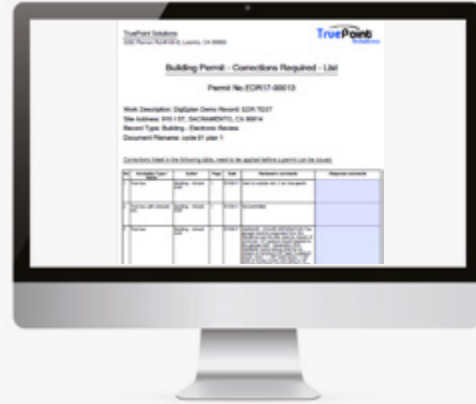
TruePoint Solutions
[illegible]

TruePoint
Solutions

Building Permit - Corrections Required - List

Permit No.ECR17-00013

Work Description: DigEplan Demo Record: ECR17-0013
Site Address: 915 I ST, SACRAMENTO, CA 95814
Record Type: Building - Electronic Review
Document Filename: cycle 01 plan 1

Corrections listed in the following table, need to be applied before a permit can be issued.

| No. | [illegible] | Author | Page | Date | Reviewer's comments | Response comments |
|---|---|---|---|---|---|---|
| 1 | Text box | Building - Amrish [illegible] | 1 | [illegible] | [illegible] | |
| 2 | Text box with Arrowed Line | Building - Amrish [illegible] | 1 | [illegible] | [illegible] | |
| 3 | Text box | Building - Amrish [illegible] | 1 | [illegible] | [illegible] | |